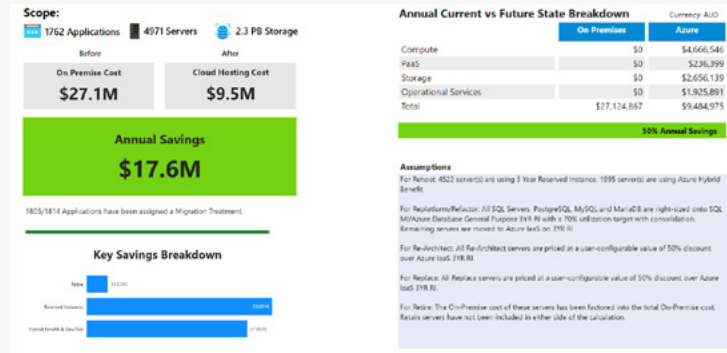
Scope:

1762 Applications 4971 Servers 2.3 PB Storage

Before

After

On Premise Cost

$27.1M

Cloud Hosting Cost

$9.5M

Annual Savings

$17.6M

1805/1814 Applications have been assigned a Migration Treatment.

Key Savings Breakdown

| | |
|---|---|
| Paas | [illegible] |
| Reserved Instances | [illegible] |
| Hybrid Benefit & Dev/Test | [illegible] |

Annual Current vs Future State Breakdown

Currency: AUD

| | On Premises | Azure |
|---|---|---|
| Compute | $0 | $4,666,546 |
| PaaS | $0 | $236,399 |
| Storage | $0 | $2,656,139 |
| Operational Services | $0 | $1,925,891 |
| Total | $27,124,867 | $9,484,975 |

50% Annual Savings

Assumptions

For Rehost: 4522 server(s) are using 3 Year Reserved Instance. 1895 server(s) are using Azure Hybrid Benefit.

For Replatform/Refactor: All SQL Servers, PostgreSQL, MySQL and MariaDB are right-sized onto SQL MI/Azure Database General Purpose 3YR RI with a 70% utilization target with consolidation. Remaining servers are moved to Azure IaaS on 3YR RI.

For Re-Architect: All Re-Architect servers are priced at a user-configurable value of 50% discount over Azure IaaS 3YR RI.

For Replace: All Replace servers are priced at a user-configurable value of 50% discount over Azure IaaS 3YR RI.

For Retire: The On-Premise cost of these servers has been factored into the total On-Premise cost. Retain servers have not been included in either side of the calculation.